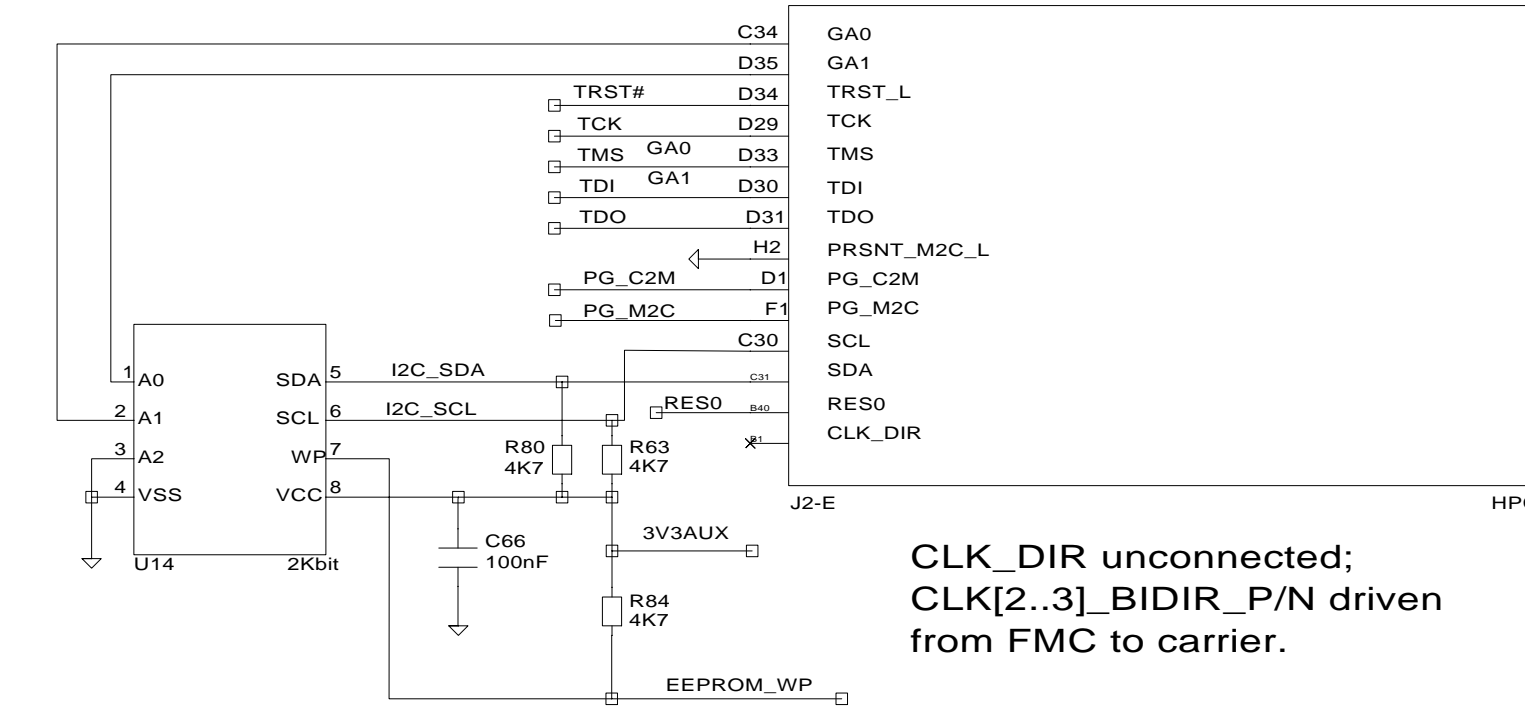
C34 GA0
D35 GA1
TRST# D34 TRST_L
TCK D29 TCK
TMS GA0 D33 TMS
TDI GA1 D30 TDI
TDO D31 TDO
H2 PRSNT_M2C_L
PG_C2M D1 PG_C2M
PG_M2C F1 PG_M2C
C30 SCL
C31 SDA
RES0 B40 RES0
B1 CLK_DIR
J2-E
HP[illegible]

1 A0
2 A1
3 A2
4 VSS
SDA 5
SCL 6
WP 7
VCC 8
U14 2Kbit
I2C_SDA
I2C_SCL
R80 4K7
R63 4K7
C66 100nF
3V3AUX
R84 4K7
EEPROM_WP

CLK_DIR unconnected; CLK[2..3]_BIDIR_P/N driven from FMC to carrier.